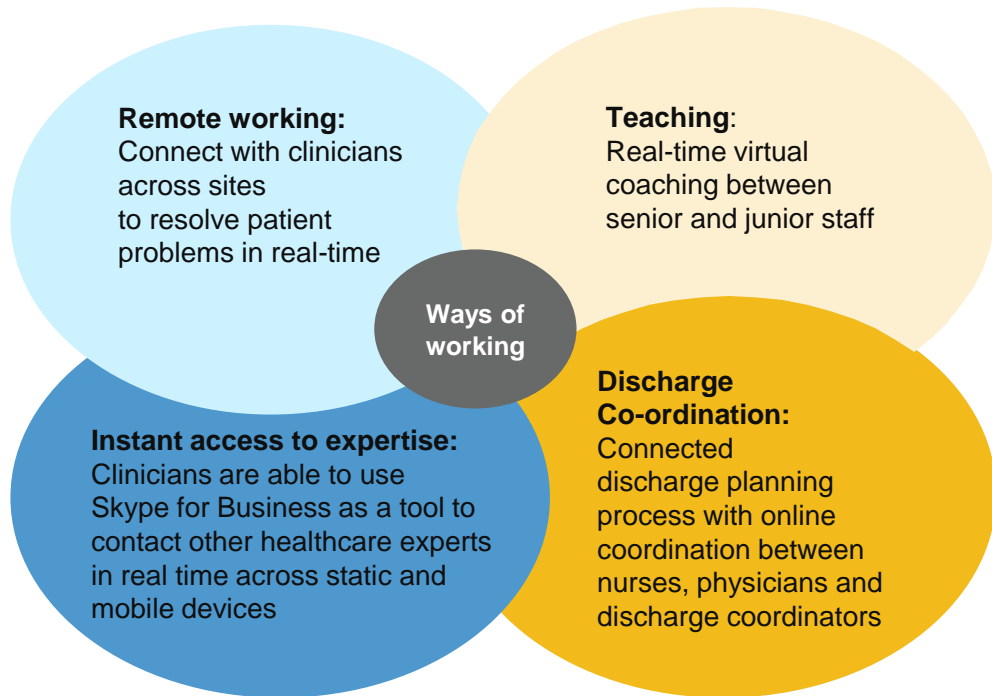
Remote working:
Connect with clinicians across sites to resolve patient problems in real-time

Teaching:
Real-time virtual coaching between senior and junior staff

Ways of working

Instant access to expertise:
Clinicians are able to use Skype for Business as a tool to contact other healthcare experts in real time across static and mobile devices

Discharge Co-ordination:
Connected discharge planning process with online coordination between nurses, physicians and discharge coordinators